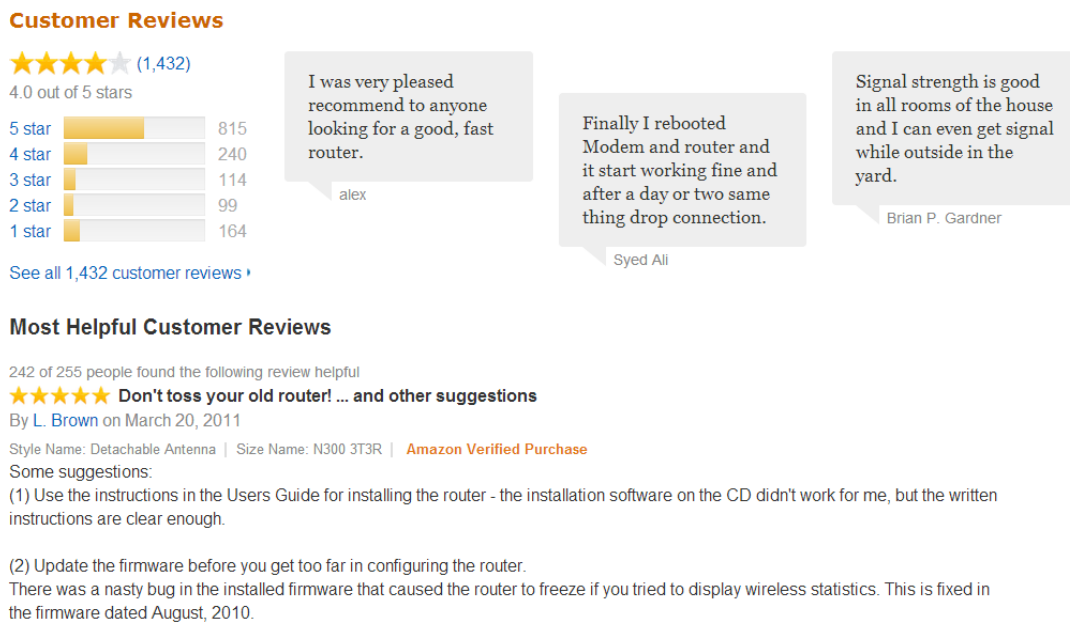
Customer Reviews

(1,432)
4.0 out of 5 stars

| | |
|---|---|
| 5 star | 815 |
| 4 star | 240 |
| 3 star | 114 |
| 2 star | 99 |
| 1 star | 164 |

See all 1,432 customer reviews

I was very pleased recommend to anyone looking for a good, fast router.

alex

Finally I rebooted Modem and router and it start working fine and after a day or two same thing drop connection.

Syed Ali

Signal strength is good in all rooms of the house and I can even get signal while outside in the yard.

Brian P. Gardner

Most Helpful Customer Reviews

242 of 255 people found the following review helpful
Don't toss your old router! ... and other suggestions
By L. Brown on March 20, 2011
Style Name: Detachable Antenna | Size Name: N300 3T3R | Amazon Verified Purchase
Some suggestions:
(1) Use the instructions in the Users Guide for installing the router - the installation software on the CD didn't work for me, but the written instructions are clear enough.

(2) Update the firmware before you get too far in configuring the router.
There was a nasty bug in the installed firmware that caused the router to freeze if you tried to display wireless statistics. This is fixed in the firmware dated August, 2010.